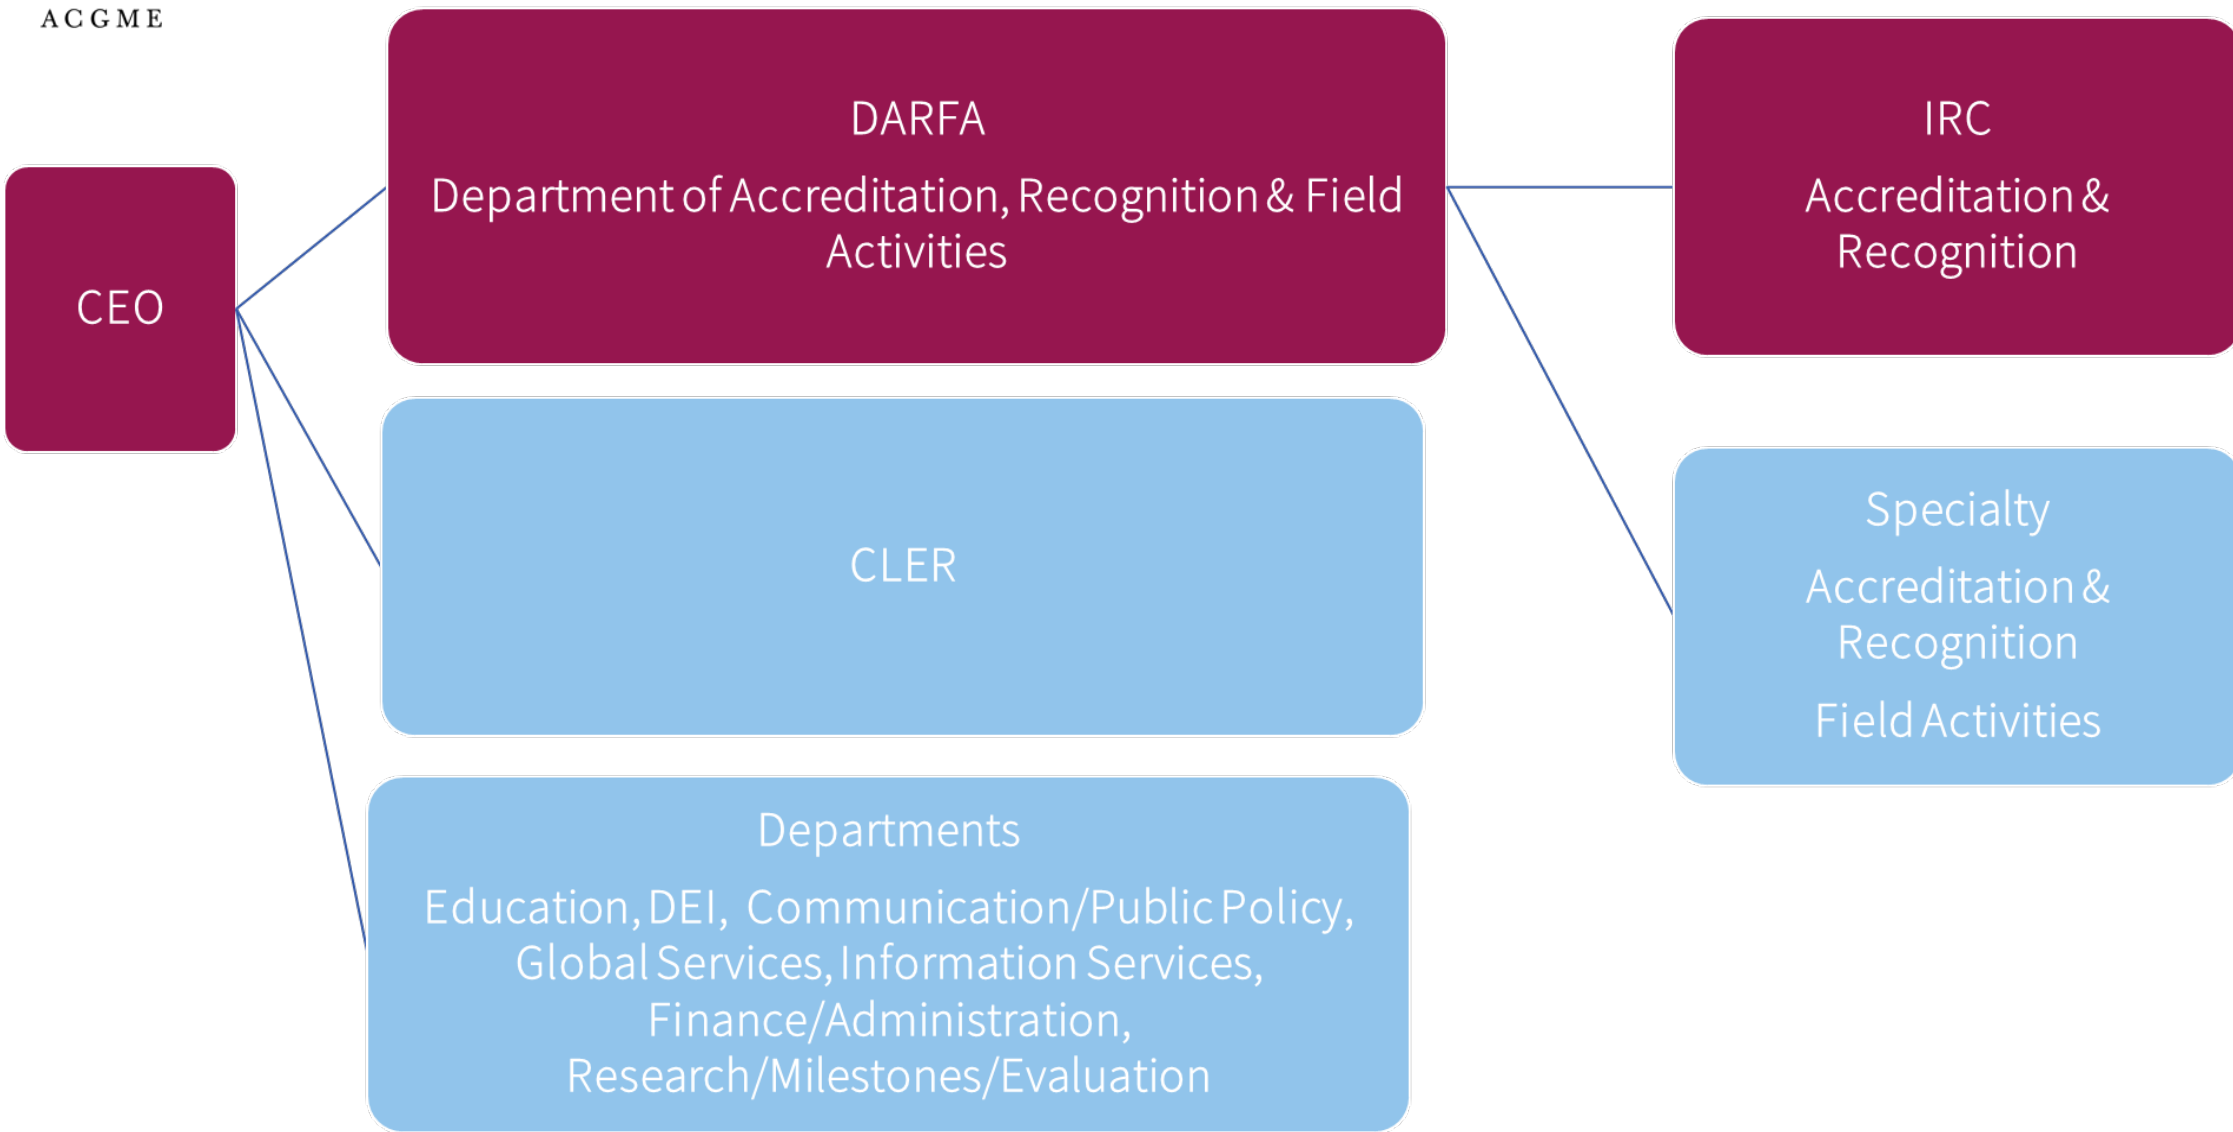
ACGME

CEO

DARFA

Department of Accreditation, Recognition & Field Activities

IRC

Accreditation & Recognition

CLER

Specialty

Accreditation & Recognition

Field Activities

Departments

Education, DEI, Communication/Public Policy, Global Services, Information Services, Finance/Administration, Research/Milestones/Evaluation